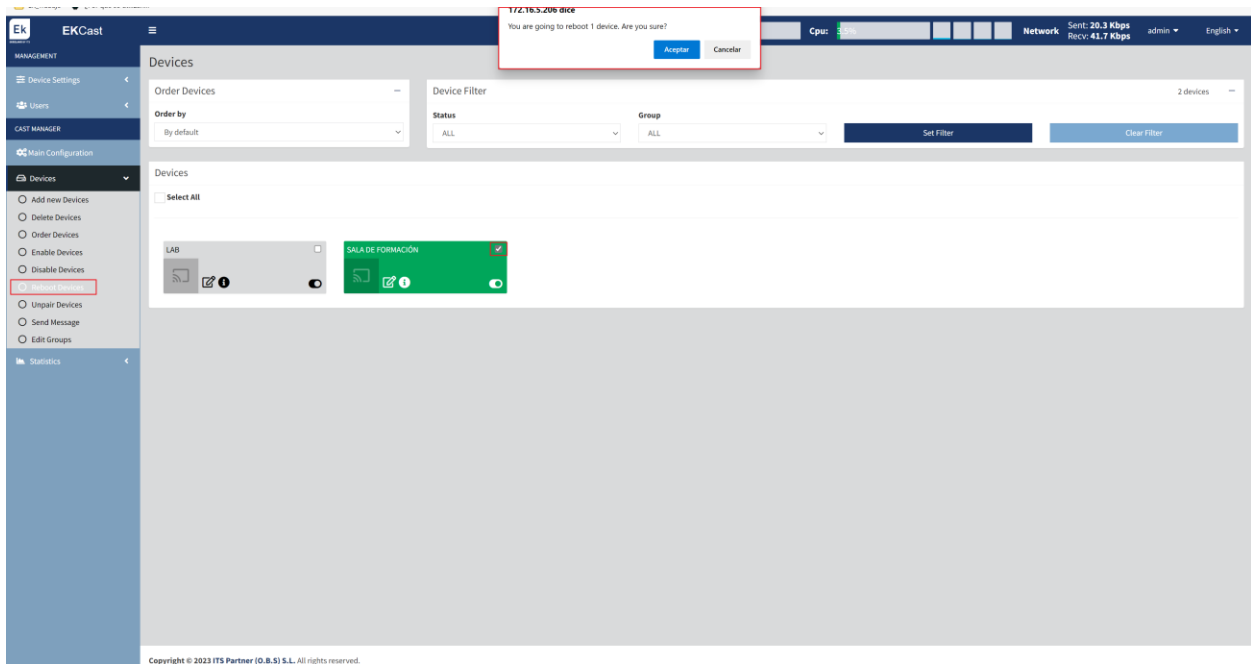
172.16.5.206 dice
You are going to reboot 1 device. Are you sure?
Aceptar Cancelar

Ek EKCast
Cpu: 3.5%
Network Sent: 20.3 Kbps Recv: 41.7 Kbps
admin
English

MANAGEMENT
Device Settings
Users
CAST MANAGER
Main Configuration
Devices
Add new Devices
Delete Devices
Order Devices
Enable Devices
Disable Devices
Reboot Devices
Unpair Devices
Send Message
Edit Groups
Statistics

Devices

Order Devices
Order by
By default

Device Filter
2 devices
Status
ALL
Group
ALL
Set Filter
Clear Filter

Devices
Select All

LAB
SALA DE FORMACIÓN

Copyright © 2023 ITS Partner (O.B.S) S.L. All rights reserved.